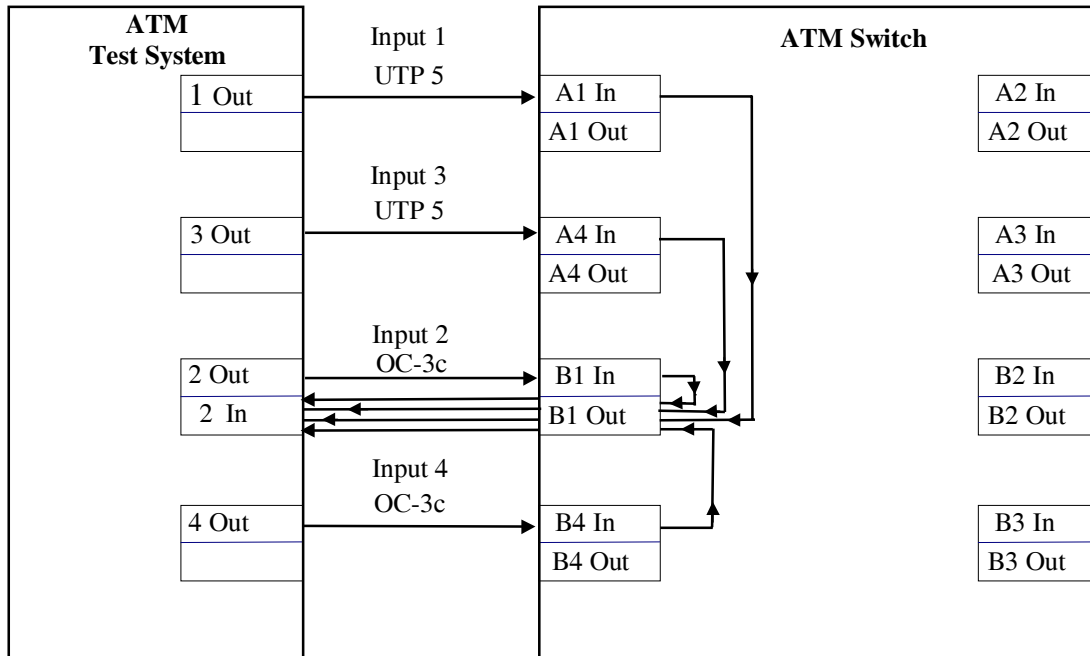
ATM
Test System

1 Out

3 Out

2 Out
2 In

4 Out

Input 1
UTP 5

Input 3
UTP 5

Input 2
OC-3c

Input 4
OC-3c

ATM Switch

A1 In
A1 Out

A4 In
A4 Out

B1 In
B1 Out

B4 In
B4 Out

A2 In
A2 Out

A3 In
A3 Out

B2 In
B2 Out

B3 In
B3 Out